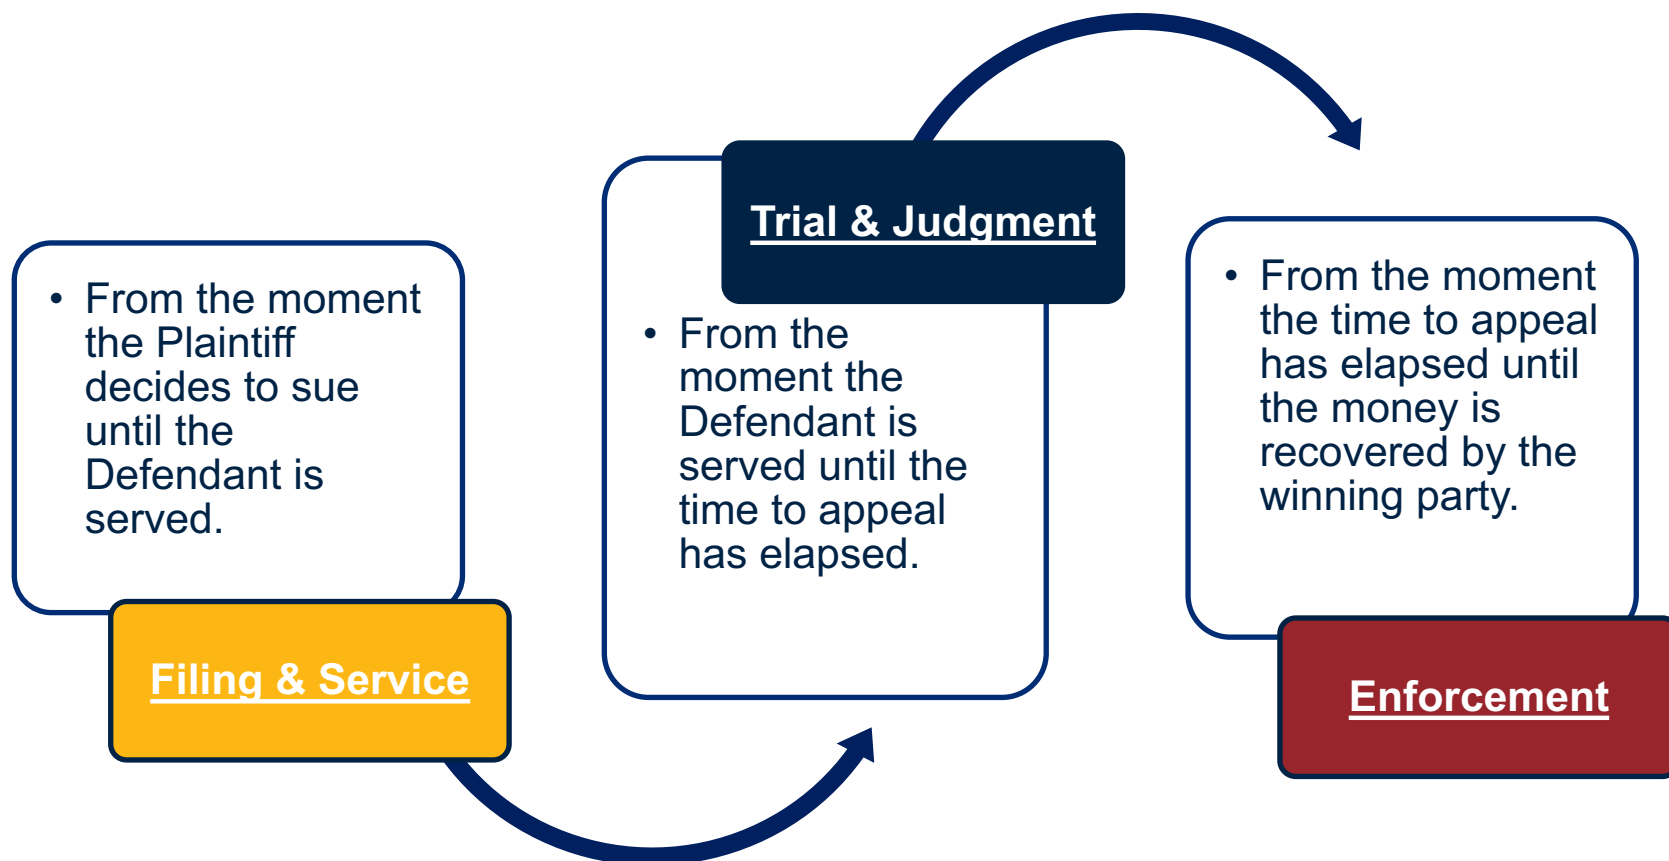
• From the moment the Plaintiff decides to sue until the Defendant is served.

Filing & Service

Trial & Judgment

• From the moment the Defendant is served until the time to appeal has elapsed.

• From the moment the time to appeal has elapsed until the money is recovered by the winning party.

Enforcement